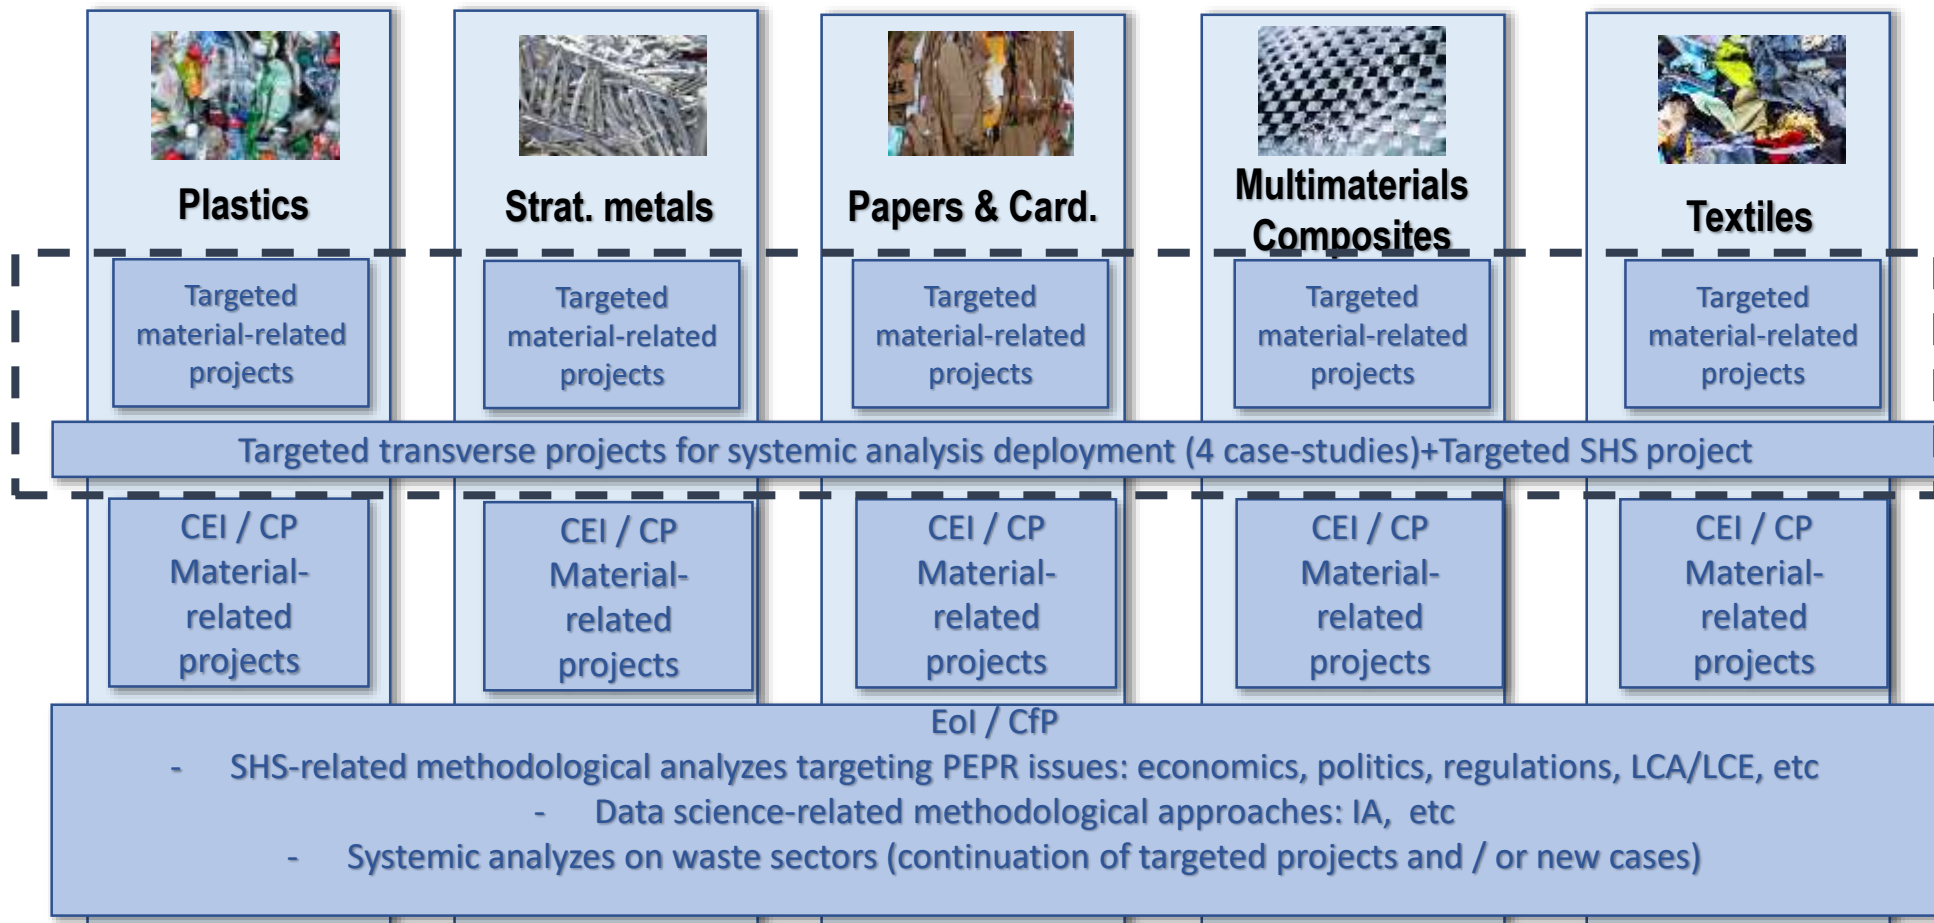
Plastics

Strat. metals

Papers & Card.

Multimaterials Composites

Textiles

Targeted material-related projects

Targeted material-related projects

Targeted material-related projects

Targeted material-related projects

Targeted material-related projects

Targeted transverse projects for systemic analysis deployment (4 case-studies)+Targeted SHS project

CEI / CP Material-related projects

CEI / CP Material-related projects

CEI / CP Material-related projects

CEI / CP Material-related projects

CEI / CP Material-related projects

EoI / CfP
- SHS-related methodological analyzes targeting PEPR issues: economics, politics, regulations, LCA/LCE, etc
- Data science-related methodological approaches: IA, etc
- Systemic analyzes on waste sectors (continuation of targeted projects and / or new cases)